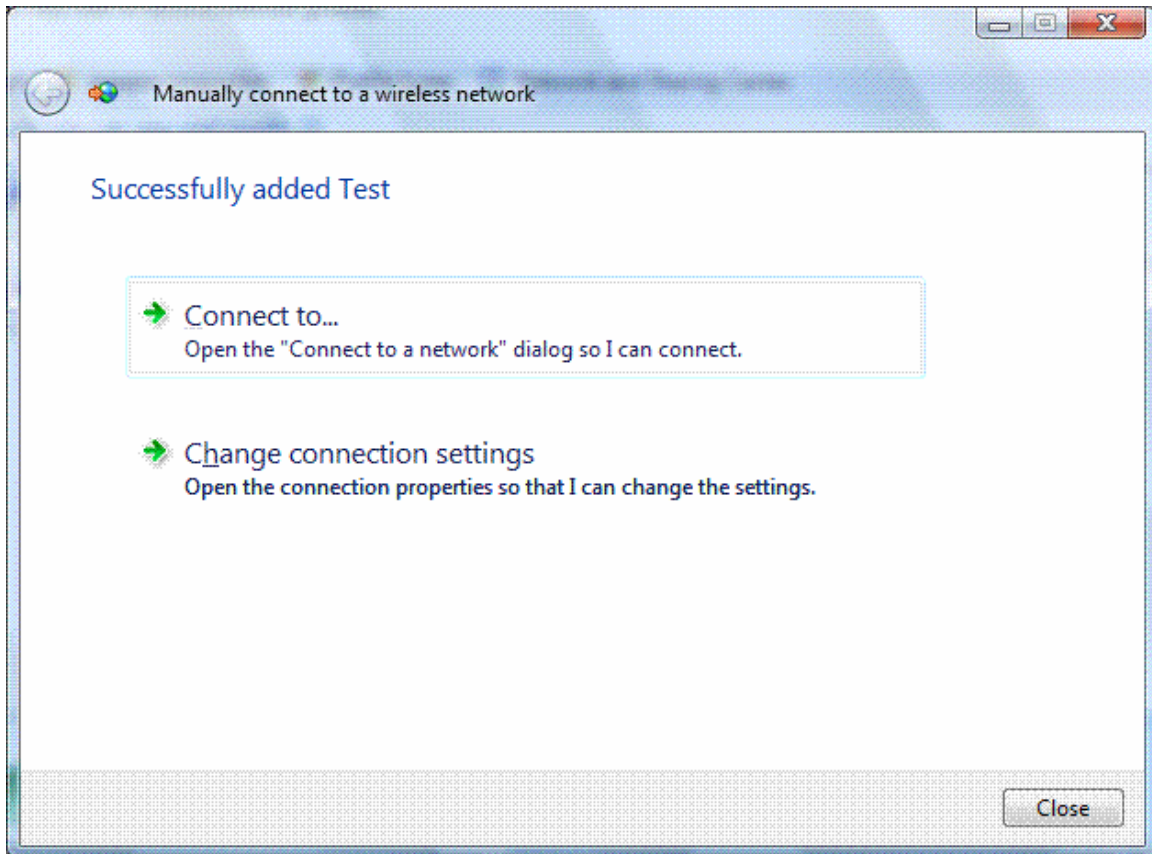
Manually connect to a wireless network

Successfully added Test

Connect to...
Open the "Connect to a network" dialog so I can connect.

Change connection settings
Open the connection properties so that I can change the settings.

Close